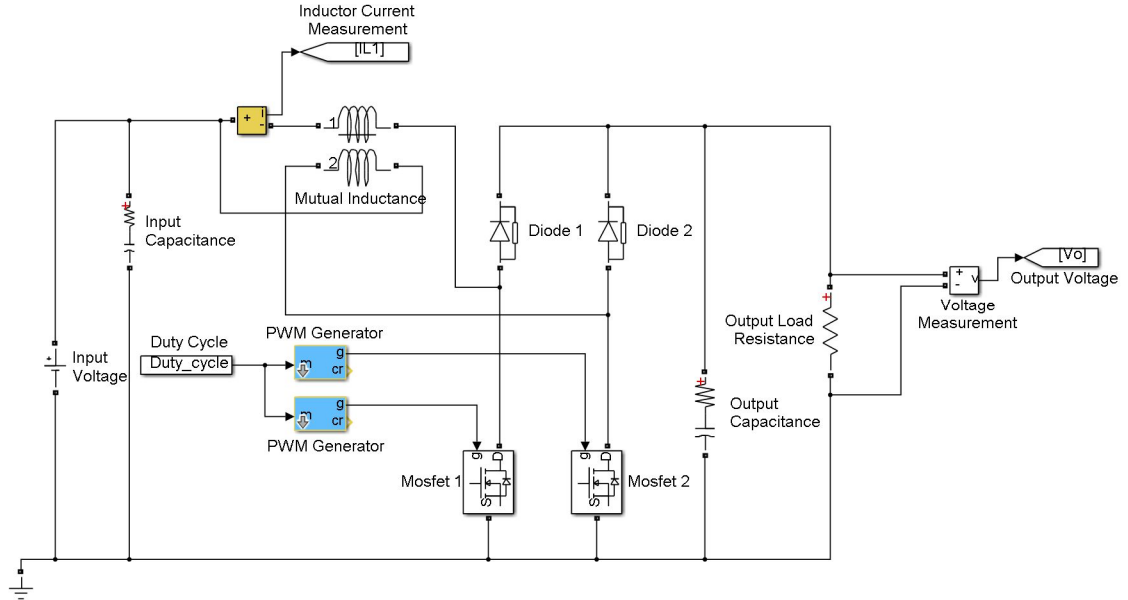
Inductor Current Measurement
[IL1]
+ -
1
2
Mutual Inductance
Input Capacitance
Diode 1
Diode 2
[Vo]
Output Voltage
+ -
v
Voltage Measurement
Output Load Resistance
Duty Cycle
Duty_cycle
PWM Generator
m
g
cr
m
g
cr
PWM Generator
Input Voltage
Output Capacitance
g
D
S
Mosfet 1
g
D
S
Mosfet 2